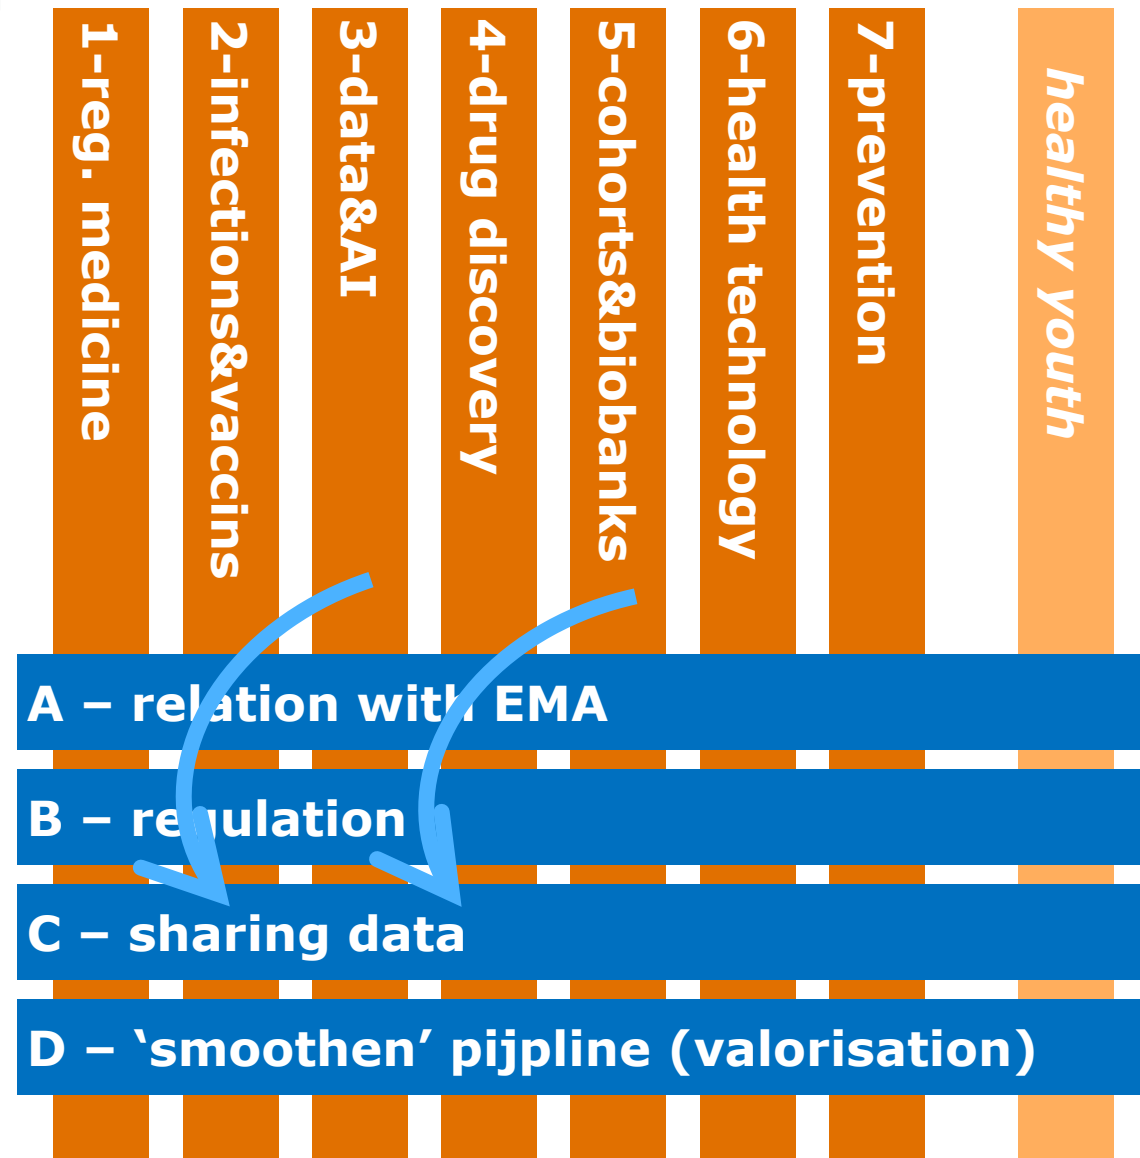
1-reg. medicine

2-infections&vaccins

3-data&AI

4-drug discovery

5-cohorts&biobanks

6-health technology

7-prevention

healthy youth

A – relation with EMA

B – regulation

C – sharing data

D – ‘smoothen’ pijpline (valorisation)